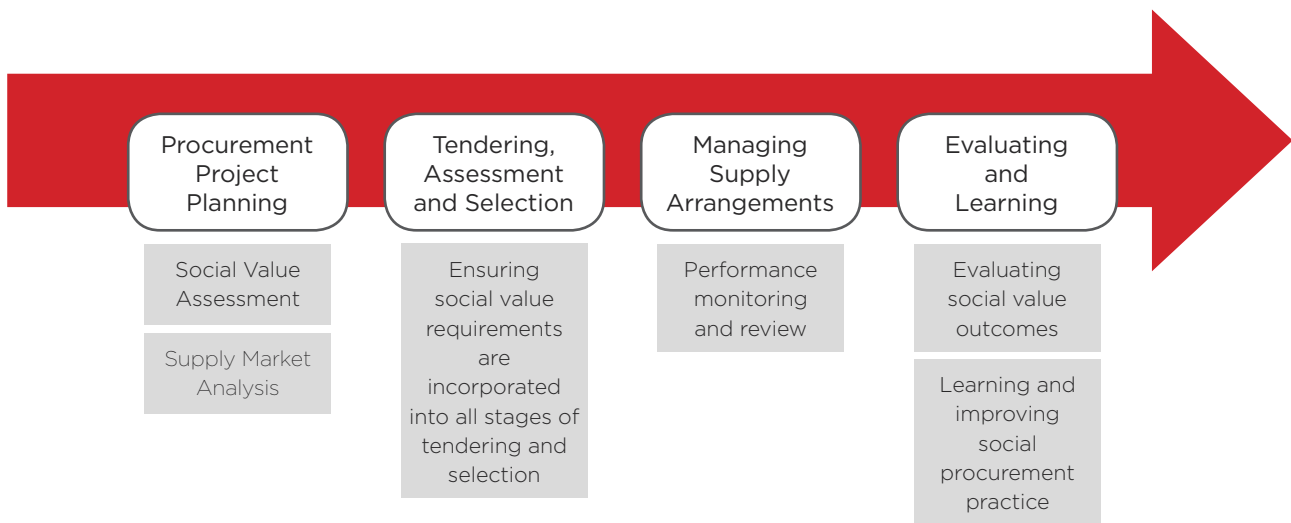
Procurement Project Planning

Social Value Assessment

Supply Market Analysis

Tendering, Assessment and Selection

Ensuring social value requirements are incorporated into all stages of tendering and selection

Managing Supply Arrangements

Performance monitoring and review

Evaluating and Learning

Evaluating social value outcomes

Learning and improving social procurement practice